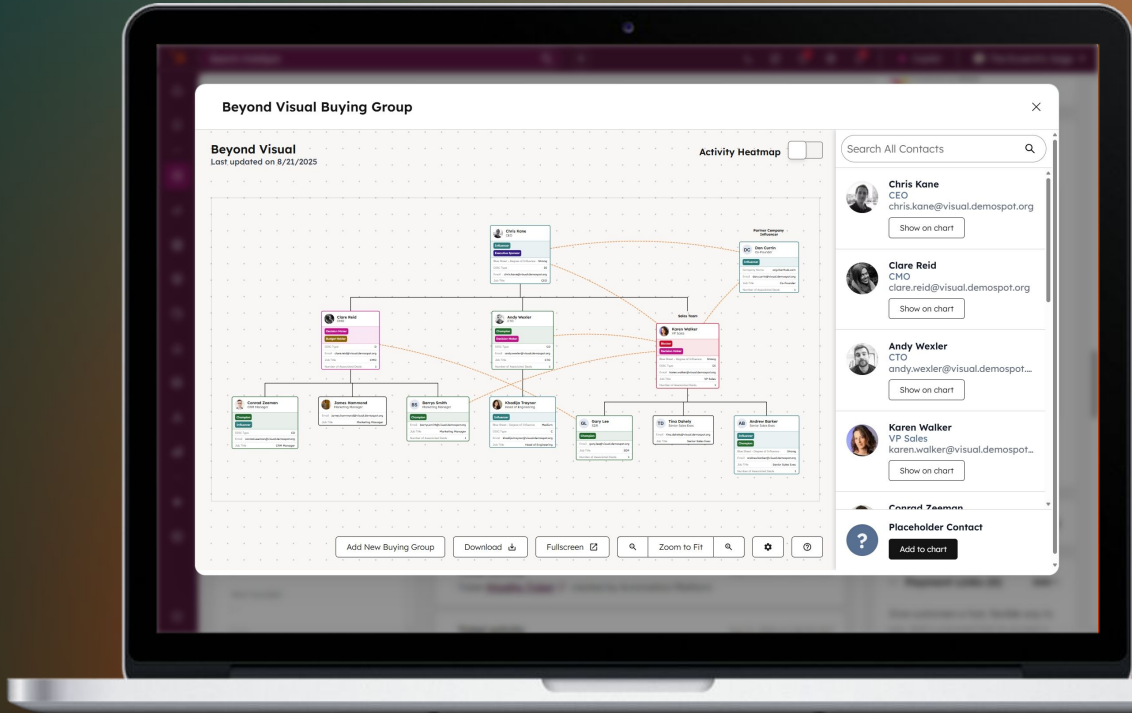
Beyond Visual Buying Group

Beyond Visual
Last updated on 8/21/2025

Activity Heatmap

Chris Kane
CEO

Partner Company Influencer

Dan Curtin
Co-Founder

Sales Team

Clare Reid
CMO

Andy Wexler
CTO

Karen Walker
VP Sales

Conrad Zeeman
CRM Manager

James Hammond
Marketing Manager

BS
Berrys Smith
Marketing Manager

Khadija Traynor
Head of Engineering

GL
Gary Lee
SDR

TD
Tina Dahely
Senior Sales Exec

AB
Andrew Barker
Senior Sales Exec

Add New Buying Group
Download
Fullscreen
Zoom to Fit

Search All Contacts

Chris Kane
CEO
chris.kane@visual.demospot.org
Show on chart

Clare Reid
CMO
clare.reid@visual.demospot.org
Show on chart

Andy Wexler
CTO
andy.wexler@visual.demospot...
Show on chart

Karen Walker
VP Sales
karen.walker@visual.demospot...
Show on chart

Conrad Zeeman

Placeholder Contact
Add to chart